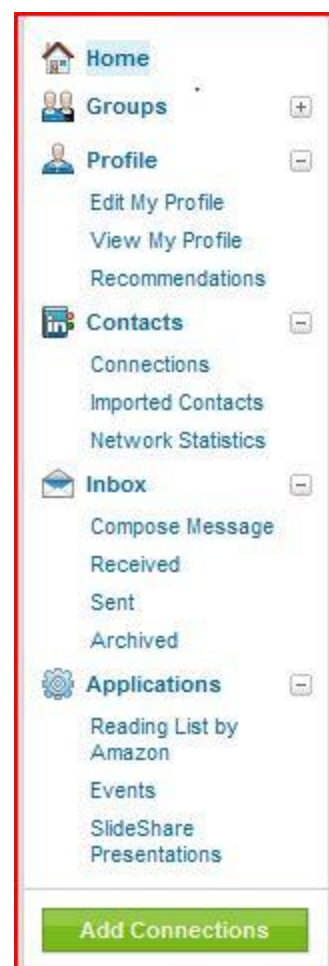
Home
Groups +
Profile −
Edit My Profile
View My Profile
Recommendations
Contacts −
Connections
Imported Contacts
Network Statistics
Inbox −
Compose Message
Received
Sent
Archived
Applications −
Reading List by Amazon
Events
SlideShare Presentations
Add Connections